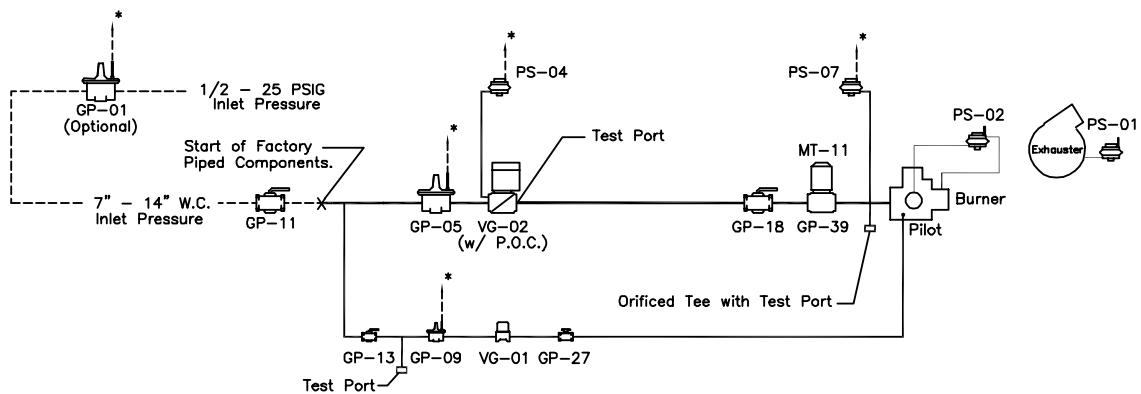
*
GP-01
(Optional)
1/2 – 25 PSIG
Inlet Pressure
*
PS-04
*
PS-07
PS-02
PS-01
Exhauster
Test Port
Start of Factory
Piped Components.
*
MT-11
Burner
7" – 14" W.C.
Inlet Pressure
GP-11
GP-05
VG-02
(w/ P.O.C.)
GP-18
GP-39
Pilot
*
Orificed Tee with Test Port
GP-13
GP-09
VG-01
GP-27
Test Port